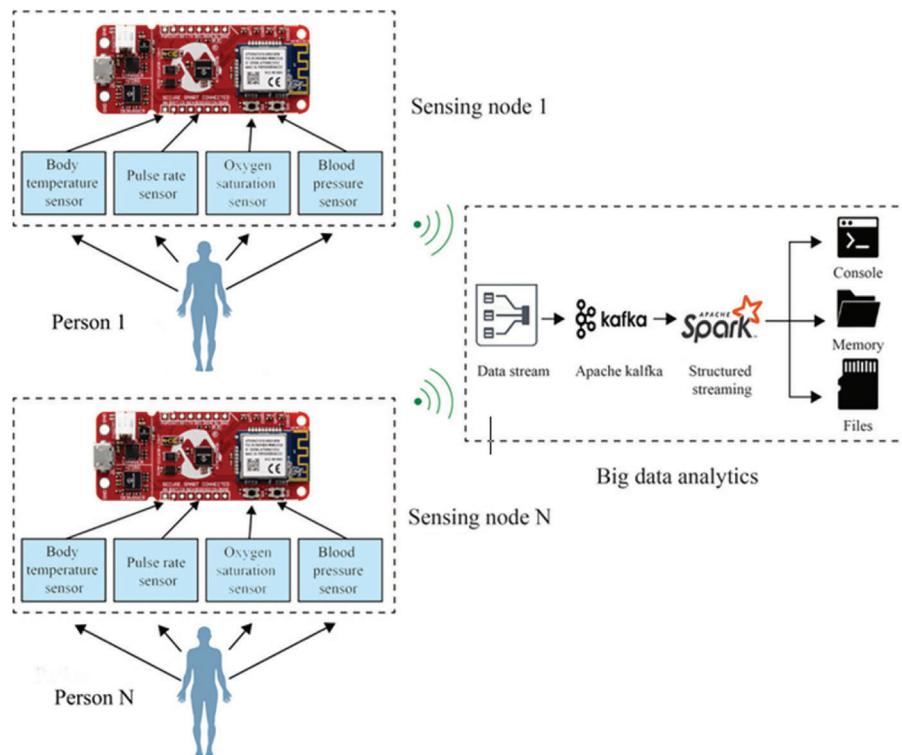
Body temperature sensor

Pulse rate sensor

Oxygen saturation sensor

Blood pressure sensor

Sensing node 1

Person 1

Data stream

kafka

Apache kalfka

APACHE Spark

Structured streaming

Console

Memory

Files

Big data analytics

Body temperature sensor

Pulse rate sensor

Oxygen saturation sensor

Blood pressure sensor

Sensing node N

Person N